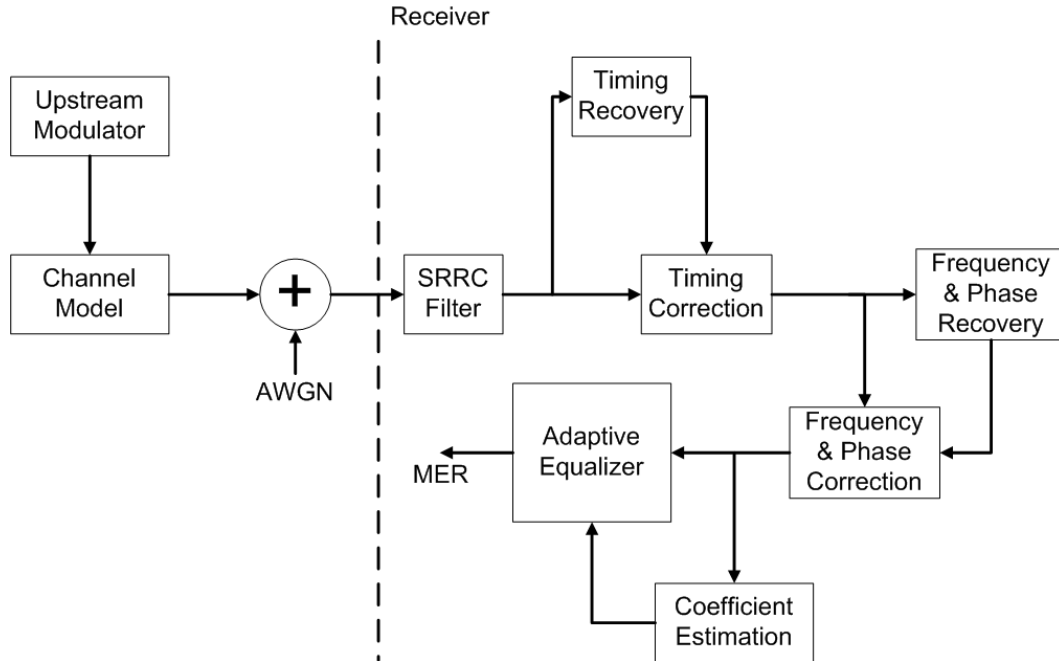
Receiver

Upstream Modulator

Channel Model

+

AWGN

SRRC Filter

Timing Recovery

Timing Correction

Frequency & Phase Recovery

Frequency & Phase Correction

Adaptive Equalizer

MER

Coefficient Estimation